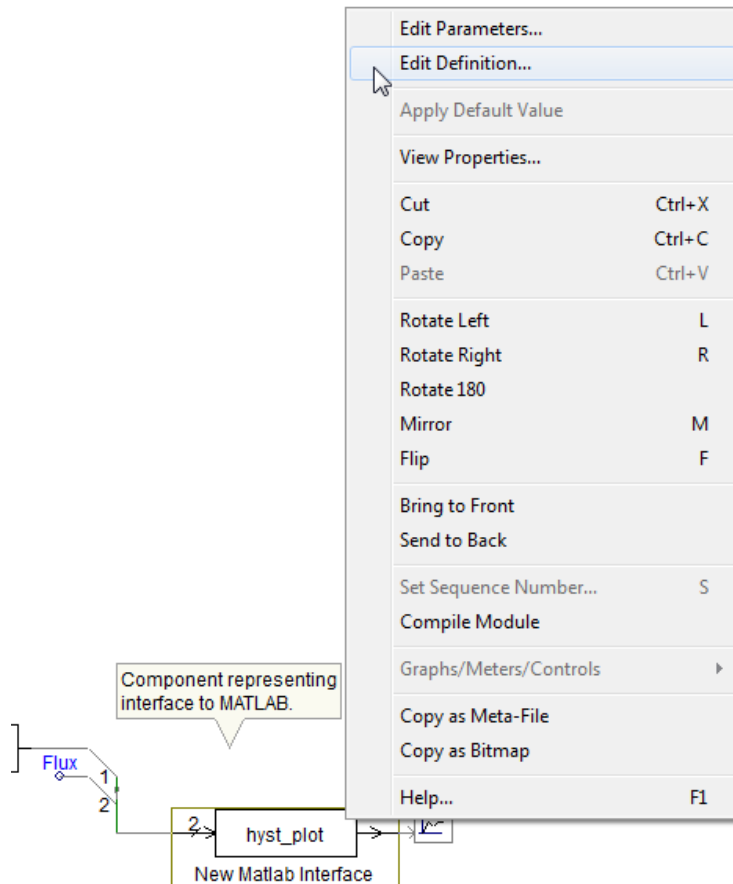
Edit Parameters...
Edit Definition...
Apply Default Value
View Properties...
Cut Ctrl+X
Copy Ctrl+C
Paste Ctrl+V
Rotate Left L
Rotate Right R
Rotate 180
Mirror M
Flip F
Bring to Front
Send to Back
Set Sequence Number... S
Compile Module
Graphs/Meters/Controls
Copy as Meta-File
Copy as Bitmap
Help... F1

Component representing interface to MATLAB.

Flux
1
2
2
hyst_plot
New Matlab Interface